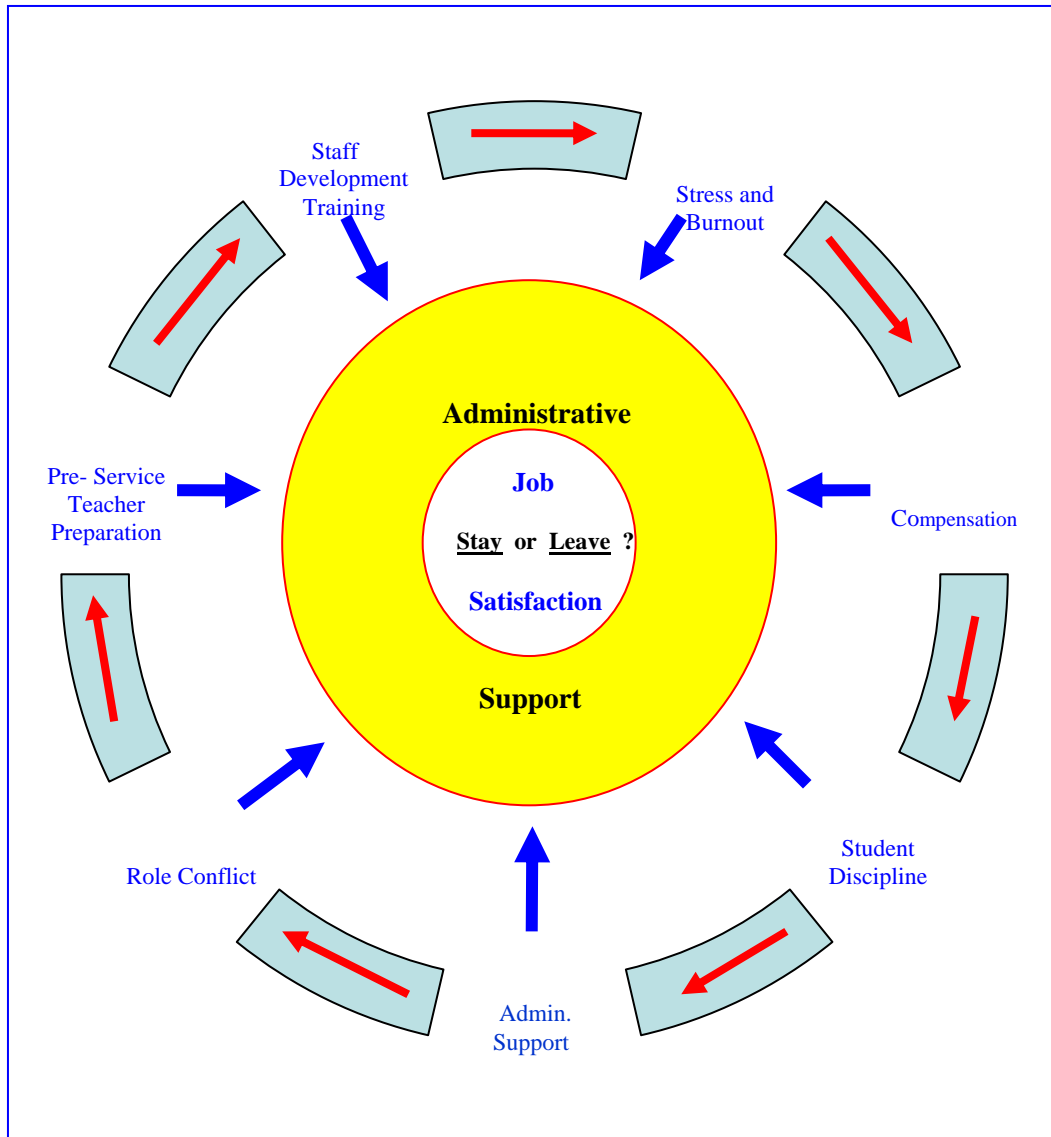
Staff Development Training

Stress and Burnout

Administrative

Job

Stay or Leave ?

Satisfaction

Support

Pre- Service Teacher Preparation

Compensation

Student Discipline

Role Conflict

Admin. Support